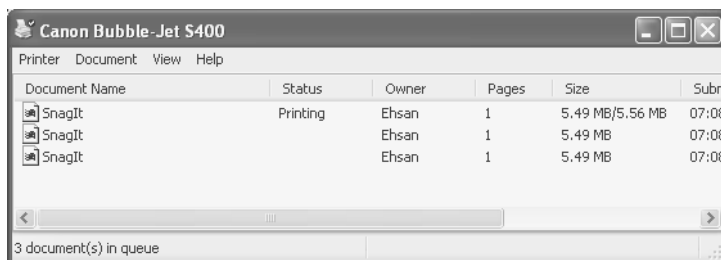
Canon Bubble-Jet S400

Printer Document View Help

| Document Name | Status | Owner | Pages | Size | Subr |
|---|---|---|---|---|---|
| SnagIt | Printing | Ehsan | 1 | 5.49 MB/5.56 MB | 07:0 |
| SnagIt | | Ehsan | 1 | 5.49 MB | 07:0 |
| SnagIt | | Ehsan | 1 | 5.49 MB | 07:0 |

3 document(s) in queue